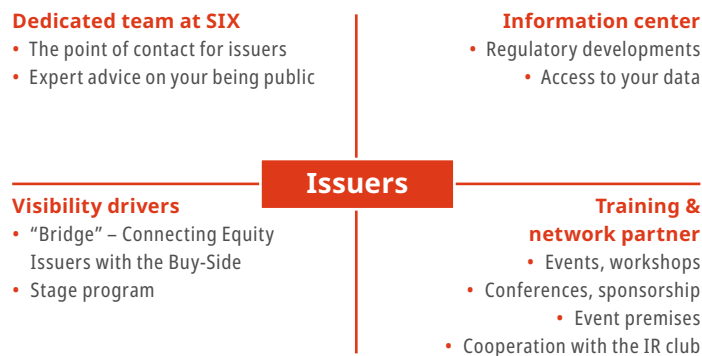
Dedicated team at SIX
• The point of contact for issuers
• Expert advice on your being public

Information center
• Regulatory developments
• Access to your data

Issuers

Visibility drivers
• “Bridge” – Connecting Equity Issuers with the Buy-Side
• Stage program

Training & network partner
• Events, workshops
• Conferences, sponsorship
• Event premises
• Cooperation with the IR club